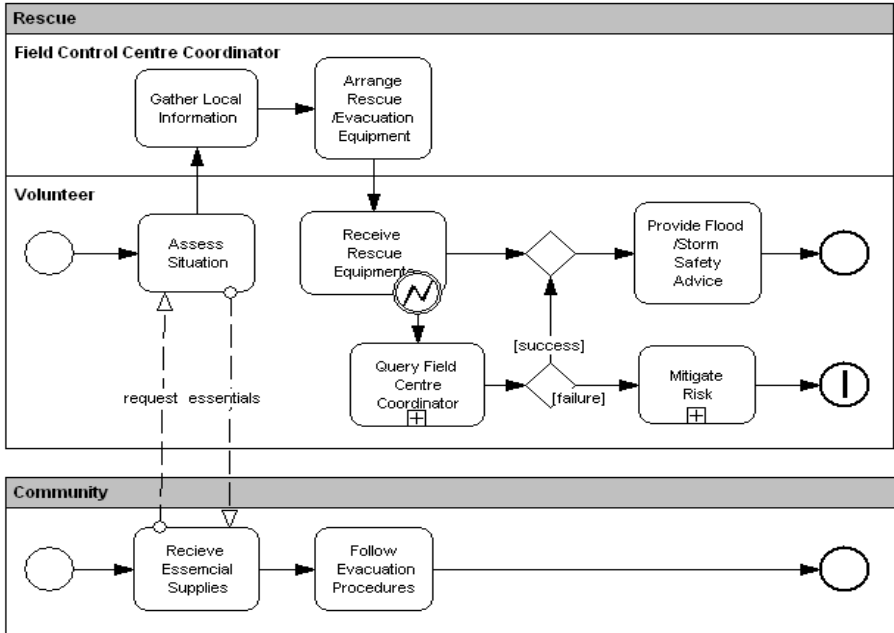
Rescue

Field Control Centre Coordinator

Gather Local Information

Arrange Rescue /Evacuation Equipment

Volunteer

Assess Situation

Receive Rescue Equipments

Provide Flood /Storm Safety Advice

[success]

Query Field Centre Coordinator

[failure]

Mitigate Risk

request essentials

Community

Recieve Essencial Supplies

Follow Evacuation Procedures